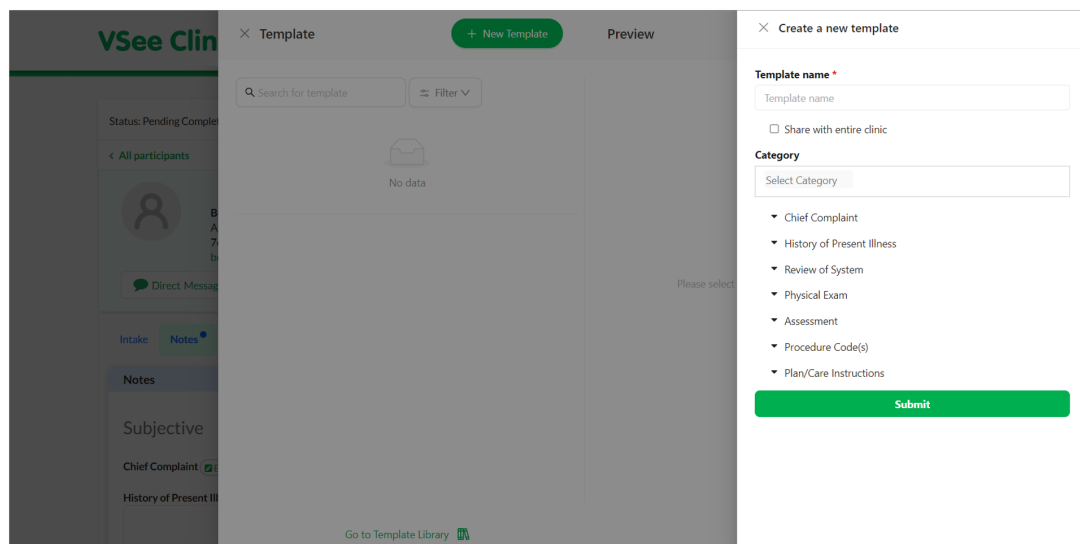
VSee Clin

Status: Pending Complet

All participants

B
A
7
b

Direct Messag

Intake Notes

Notes

Subjective

Chief Complaint

History of Present Ill

Template

+ New Template

Preview

Search for template

Filter

No data

Please select

Go to Template Library

Create a new template

Template name *

Template name

Share with entire clinic

Category

Select Category

Chief Complaint

History of Present Illness

Review of System

Physical Exam

Assessment

Procedure Code(s)

Plan/Care Instructions

Submit